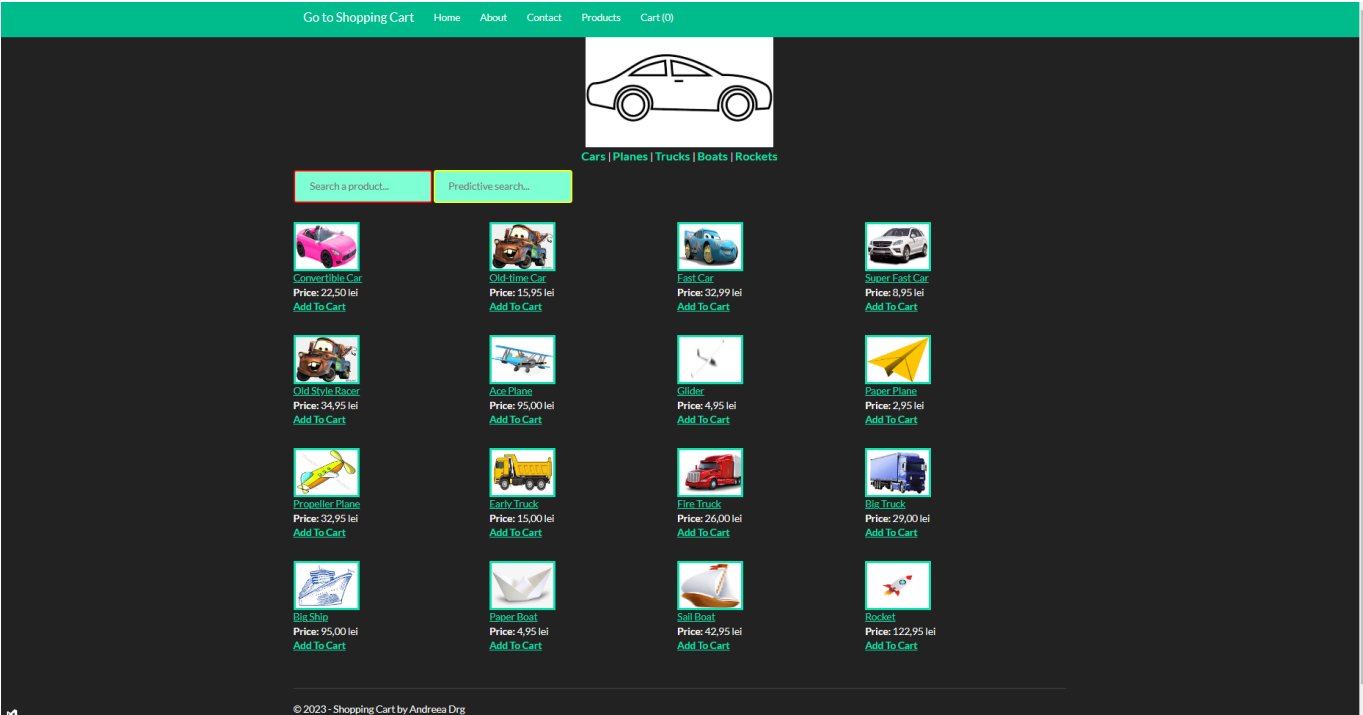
Go to Shopping Cart Home About Contact Products Cart (0)

Cars | Planes | Trucks | Boats | Rockets

Search a product...
Predictive search...

Convertible Car
Price: 22,50 lei
Add To Cart

Old-time Car
Price: 15,95 lei
Add To Cart

Fast Car
Price: 32,99 lei
Add To Cart

Super Fast Car
Price: 8,95 lei
Add To Cart

Old Style Racer
Price: 34,95 lei
Add To Cart

Ace Plane
Price: 95,00 lei
Add To Cart

Glider
Price: 4,95 lei
Add To Cart

Paper Plane
Price: 2,95 lei
Add To Cart

Propeller Plane
Price: 32,95 lei
Add To Cart

Early Truck
Price: 15,00 lei
Add To Cart

Fire Truck
Price: 26,00 lei
Add To Cart

Big Truck
Price: 29,00 lei
Add To Cart

Big Ship
Price: 95,00 lei
Add To Cart

Paper Boat
Price: 4,95 lei
Add To Cart

Sail Boat
Price: 42,95 lei
Add To Cart

Rocket
Price: 122,95 lei
Add To Cart

© 2023 - Shopping Cart by Andreea Drg